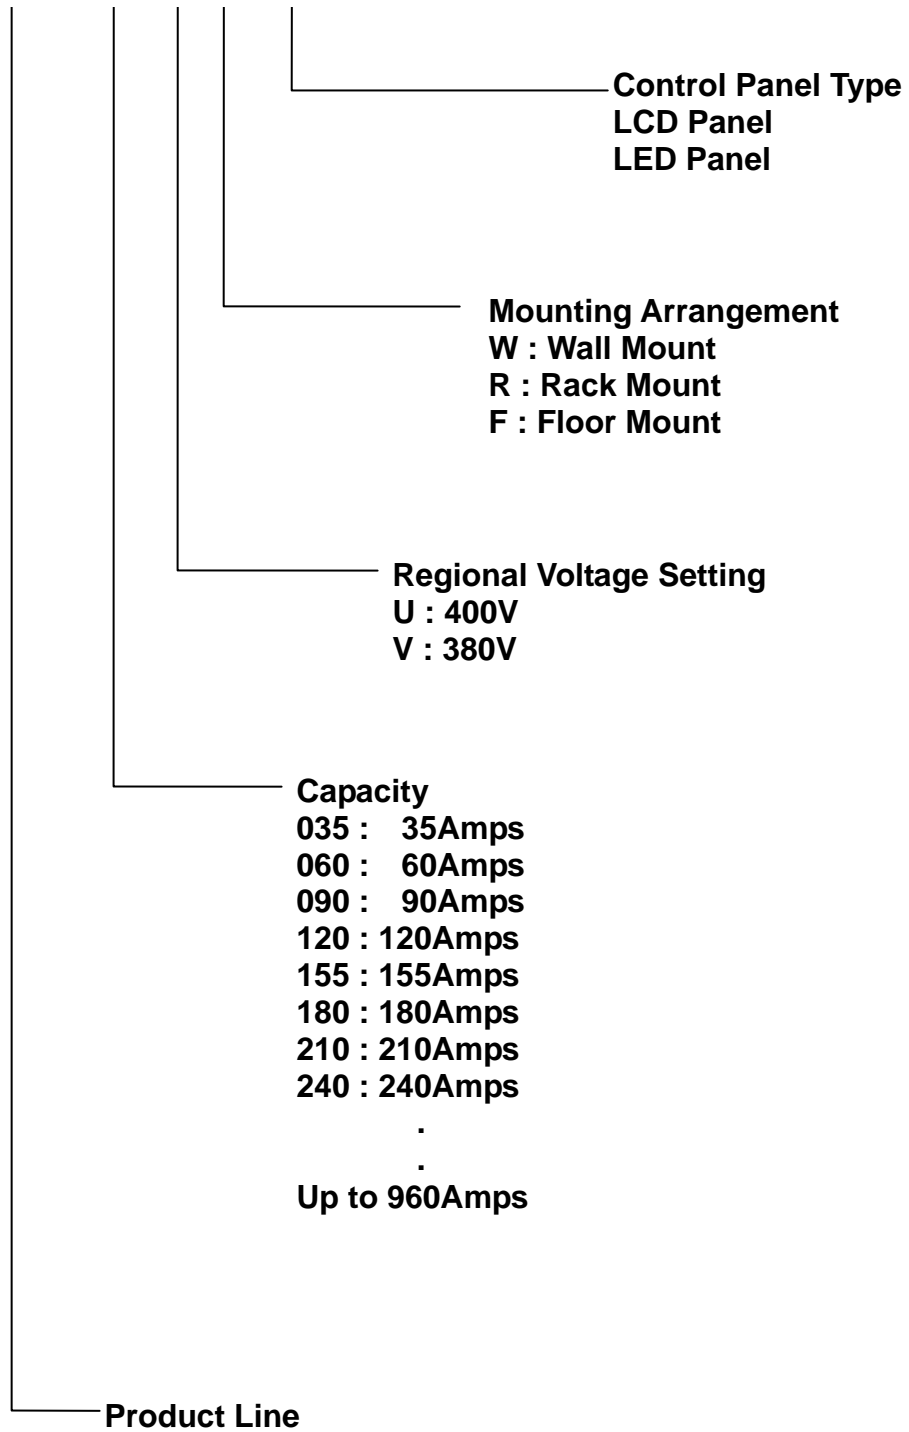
Control Panel Type
LCD Panel
LED Panel

Mounting Arrangement
W : Wall Mount
R : Rack Mount
F : Floor Mount

Regional Voltage Setting
U : 400V
V : 380V

Capacity
035 : 35Amps
060 : 60Amps
090 : 90Amps
120 : 120Amps
155 : 155Amps
180 : 180Amps
210 : 210Amps
240 : 240Amps
.
.
Up to 960Amps

Product Line